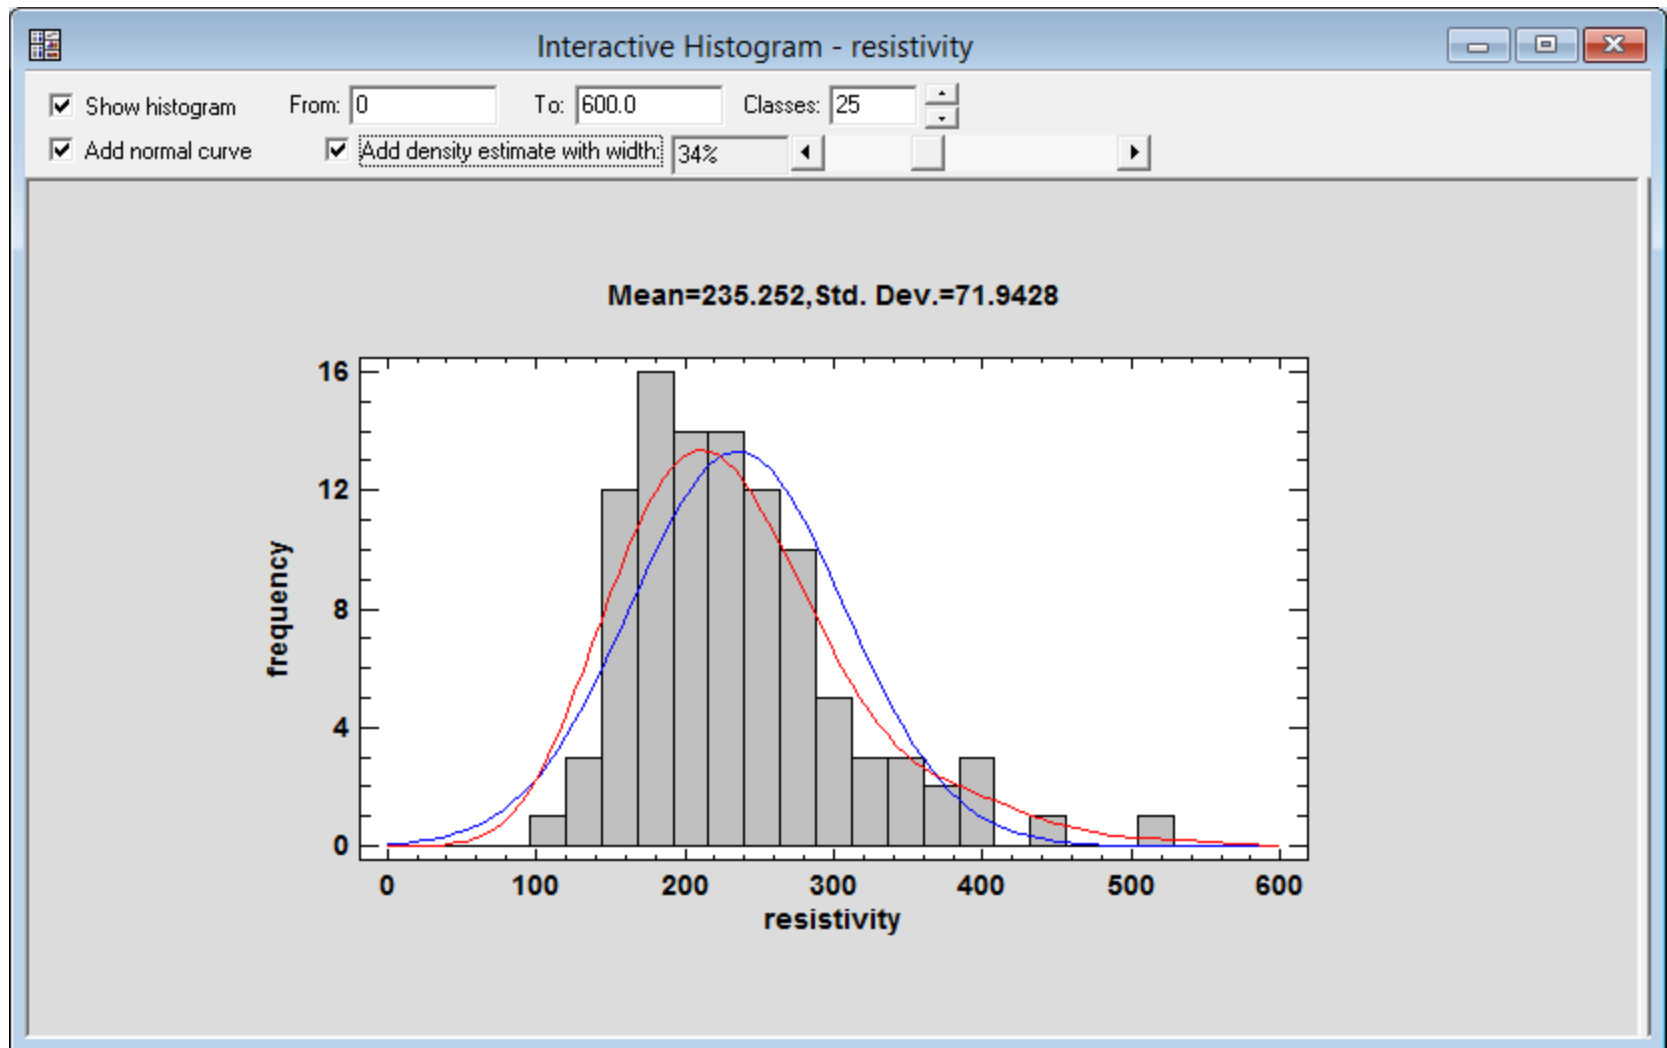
Interactive Histogram - resistivity

Show histogram From: 0 To: 600.0 Classes: 25

Add normal curve Add density estimate with width: 34%

Mean=235.252,Std. Dev.=71.9428

16
12
8
4
0

frequency

0 100 200 300 400 500 600

resistivity